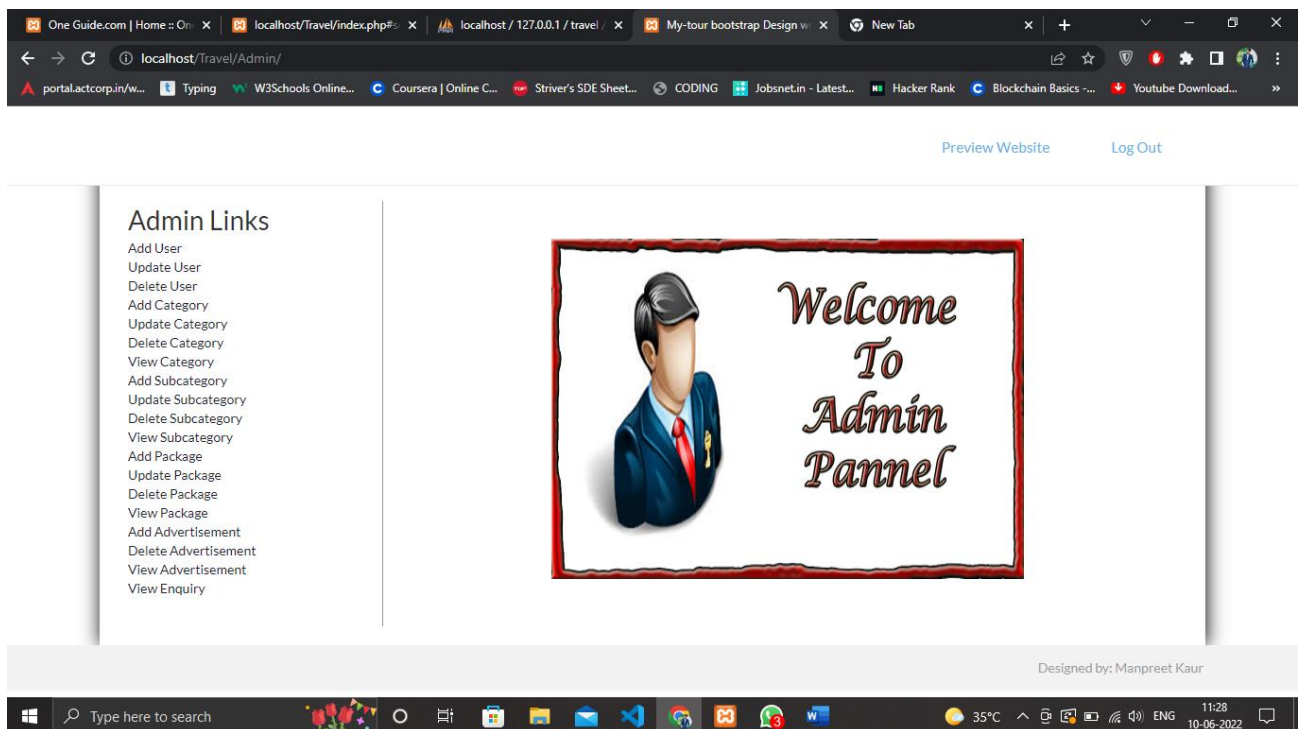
One Guide.com | Home :: On ×
localhost/Travel/index.php#s ×
localhost / 127.0.0.1 / travel / ×
My-tour bootstrap Design w ×
New Tab ×
+

localhost/Travel/Admin/

portal.actcorp.in/w... Typing W3Schools Online... Coursera | Online C... Striver's SDE Sheet... CODING Jobsnet.in - Latest... Hacker Rank Blockchain Basics -... Youtube Download... »

Preview Website Log Out

Admin Links
Add User
Update User
Delete User
Add Category
Update Category
Delete Category
View Category
Add Subcategory
Update Subcategory
Delete Subcategory
View Subcategory
Add Package
Update Package
Delete Package
View Package
Add Advertisement
Delete Advertisement
View Advertisement
View Enquiry

Welcome To Admin Pannel

Designed by: Manpreet Kaur

Type here to search
35°C ENG 11:28 10-06-2022